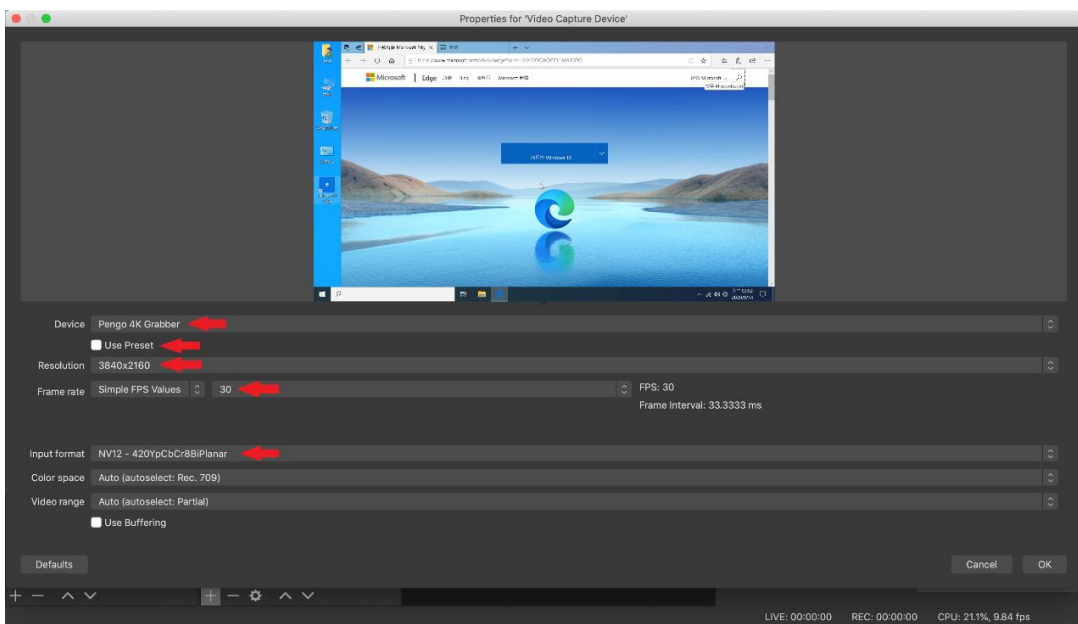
Properties for 'Video Capture Device'

Microsoft | Edge

Device Pengo 4K Grabber
Use Preset
Resolution 3840x2160
Frame rate Simple FPS Values 30
FPS: 30
Frame Interval: 33.3333 ms
Input format NV12 - 420YpCbCr8BiPlanar
Color space Auto (autoselect: Rec. 709)
Video range Auto (autoselect: Partial)
Use Buffering

Defaults
Cancel
OK

LIVE: 00:00:00 REC: 00:00:00 CPU: 21.1%, 9.84 fps